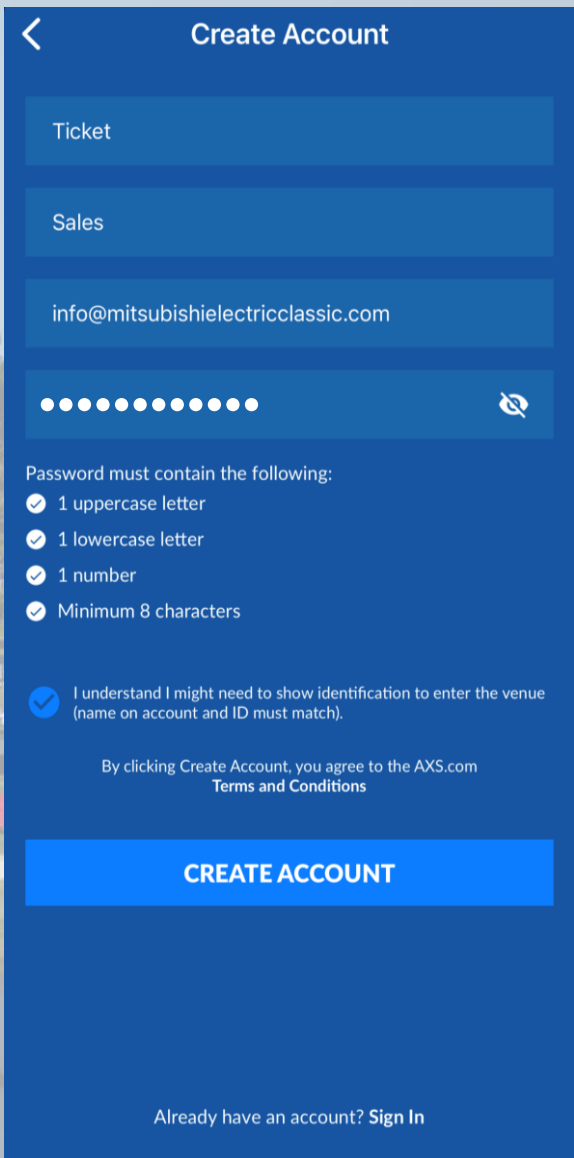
Create Account

Ticket

Sales

info@mitsubishielectricclassic.com

●●●●●●●●●●●●●

Password must contain the following:
1 uppercase letter
1 lowercase letter
1 number
Minimum 8 characters

I understand I might need to show identification to enter the venue (name on account and ID must match).

By clicking Create Account, you agree to the AXS.com Terms and Conditions

CREATE ACCOUNT

Already have an account? Sign In